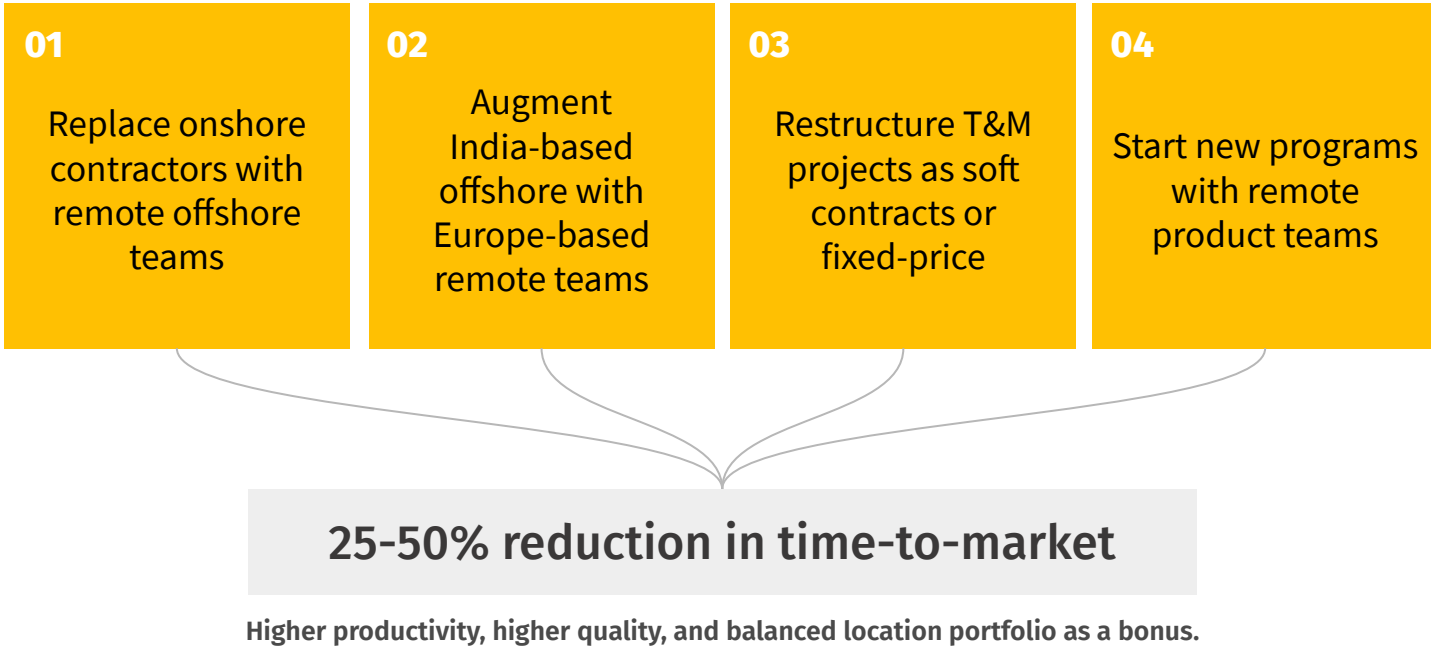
01

Replace onshore contractors with remote offshore teams

02

Augment India-based offshore with Europe-based remote teams

03

Restructure T&M projects as soft contracts or fixed-price

04

Start new programs with remote product teams

25-50% reduction in time-to-market

Higher productivity, higher quality, and balanced location portfolio as a bonus.